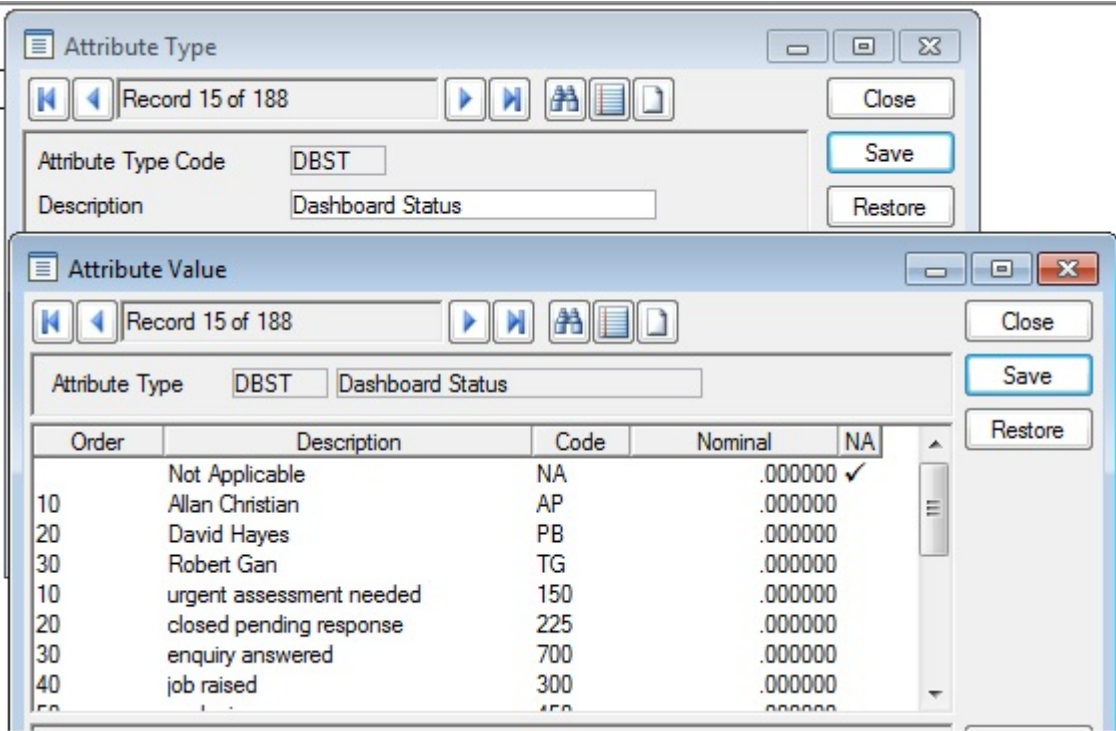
Attribute Type

Record 15 of 188

Close

Attribute Type Code DBST

Save

Description Dashboard Status

Restore

Attribute Value

Record 15 of 188

Close

Attribute Type DBST Dashboard Status

Save

Restore

| Order | Description | Code | Nominal | NA |
|---|---|---|---|---|
| | Not Applicable | NA | .000000 | ✓ |
| 10 | Allan Christian | AP | .000000 | |
| 20 | David Hayes | PB | .000000 | |
| 30 | Robert Gan | TG | .000000 | |
| 10 | urgent assessment needed | 150 | .000000 | |
| 20 | closed pending response | 225 | .000000 | |
| 30 | enquiry answered | 700 | .000000 | |
| 40 | job raised | 300 | .000000 | |
| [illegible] | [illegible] | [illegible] | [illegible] | |